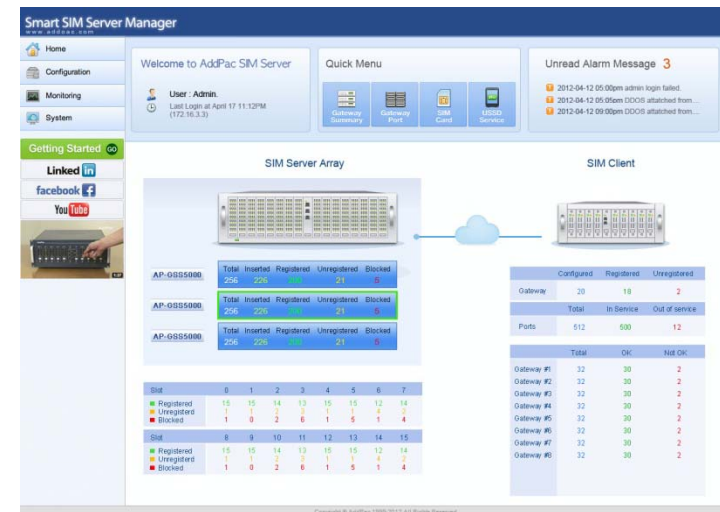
Smart SIM Server Manager
www.addpac.com

Home
Configuration
Monitoring
System

Getting Started GO
Linked in
facebook
YouTube

Welcome to AddPac SIM Server
User : Admin.
Last Login at April 17 11:12PM (172.16.3.3)

Quick Menu
Gateway Summary
Gateway Port
SIM Card
USSD Service

Unread Alarm Message 3
2012-04-12 05:00pm admin login failed.
2012-04-12 05:05pm DDOS attatched from...
2012-04-12 09:00pm DDOS attatched from...

SIM Server Array

AP-GSS5000
| Total | Inserted | Registered | Unregistered | Blocked |
|---|---|---|---|---|
| 256 | 226 | 200 | 21 | 5 |

AP-GSS5000
| Total | Inserted | Registered | Unregistered | Blocked |
|---|---|---|---|---|
| 256 | 226 | 200 | 21 | 5 |

AP-GSS5000
| Total | Inserted | Registered | Unregistered | Blocked |
|---|---|---|---|---|
| 256 | 226 | 200 | 21 | 5 |

| Slot | 0 | 1 | 2 | 3 | 4 | 5 | 6 | 7 |
|---|---|---|---|---|---|---|---|---|
| Registered | 15 | 15 | 14 | 13 | 15 | 15 | 12 | 14 |
| Unregisterd | 1 | 1 | 2 | 2 | 1 | 1 | 4 | 2 |
| Blocked | 1 | 0 | 2 | 6 | 1 | 5 | 1 | 4 |

| Slot | 8 | 9 | 10 | 11 | 12 | 13 | 14 | 15 |
|---|---|---|---|---|---|---|---|---|
| Registered | 15 | 15 | 14 | 13 | 15 | 15 | 12 | 14 |
| Unregisterd | 1 | 1 | 2 | 2 | 1 | 1 | 4 | 2 |
| Blocked | 1 | 0 | 2 | 6 | 1 | 5 | 1 | 4 |

SIM Client

| | Configured | Registered | Unregistered |
|---|---|---|---|
| Gateway | 20 | 18 | 2 |

| | Total | In Service | Out of service |
|---|---|---|---|
| Ports | 512 | 500 | 12 |

| | Total | OK | Not OK |
|---|---|---|---|
| Gateway #1 | 32 | 30 | 2 |
| Gateway #2 | 32 | 30 | 2 |
| Gateway #3 | 32 | 30 | 2 |
| Gateway #4 | 32 | 30 | 2 |
| Gateway #5 | 32 | 30 | 2 |
| Gateway #6 | 32 | 30 | 2 |
| Gateway #7 | 32 | 30 | 2 |
| Gateway #8 | 32 | 30 | 2 |

Copyright © AddPac 1999-2011 All Rights Reserved.